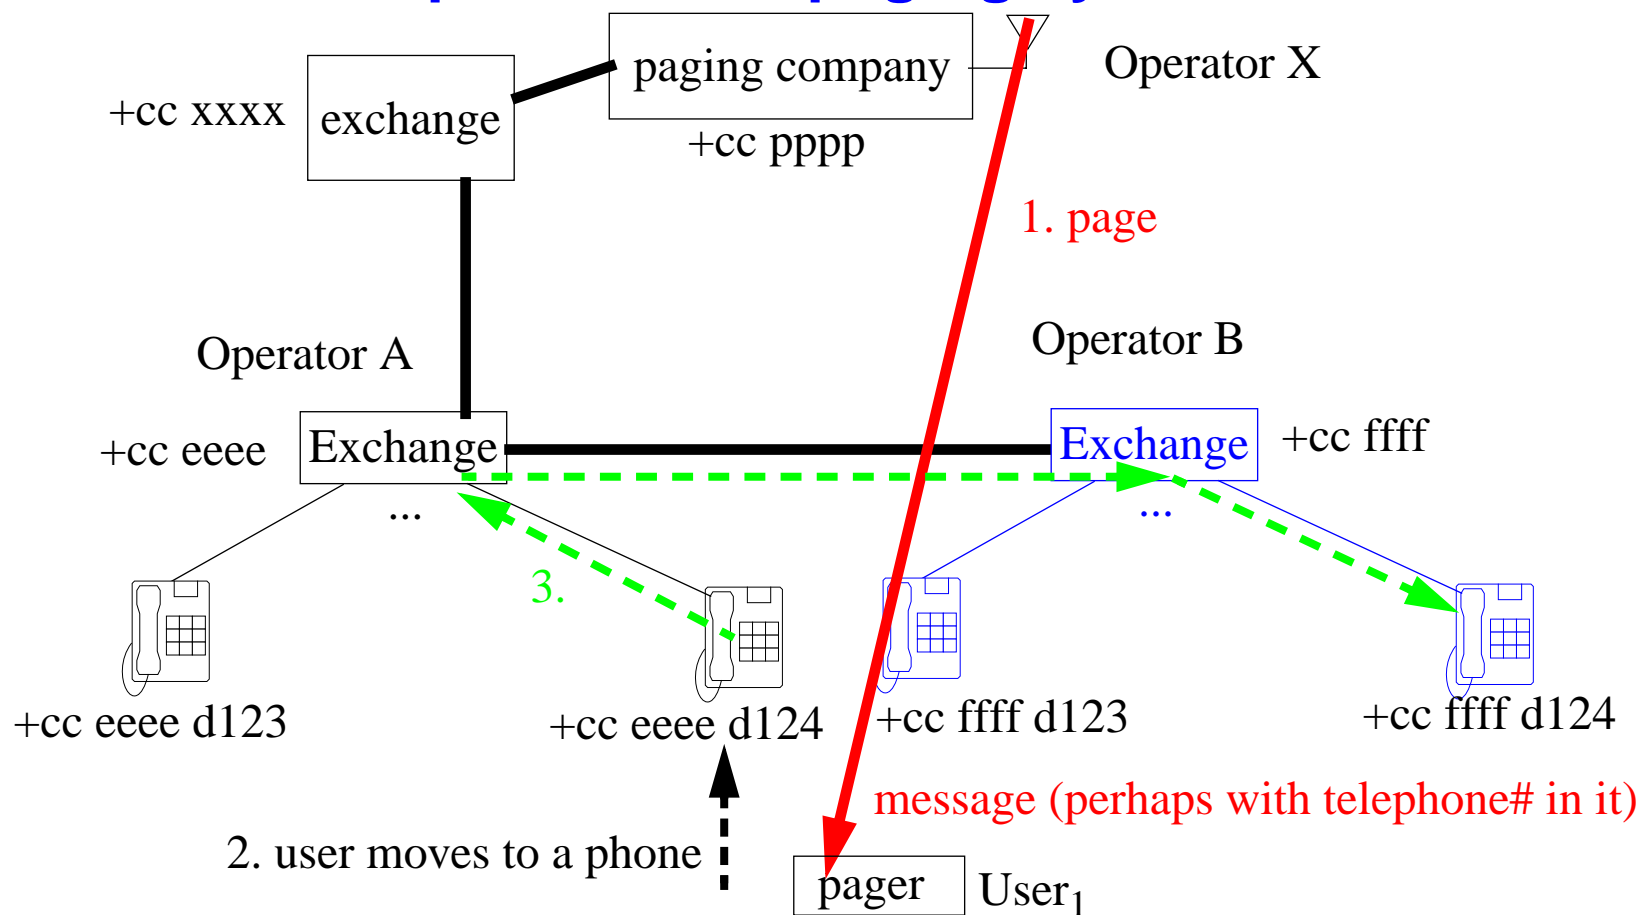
+cc xxxx
exchange
paging company
+cc pppp
Operator X
1. page
Operator A
Operator B
+cc eeee
Exchange
Exchange
+cc ffff
...
...
3.
+cc eeee d123
+cc eeee d124
+cc ffff d123
+cc ffff d124
message (perhaps with telephone# in it)
2. user moves to a phone
pager
User$_1$